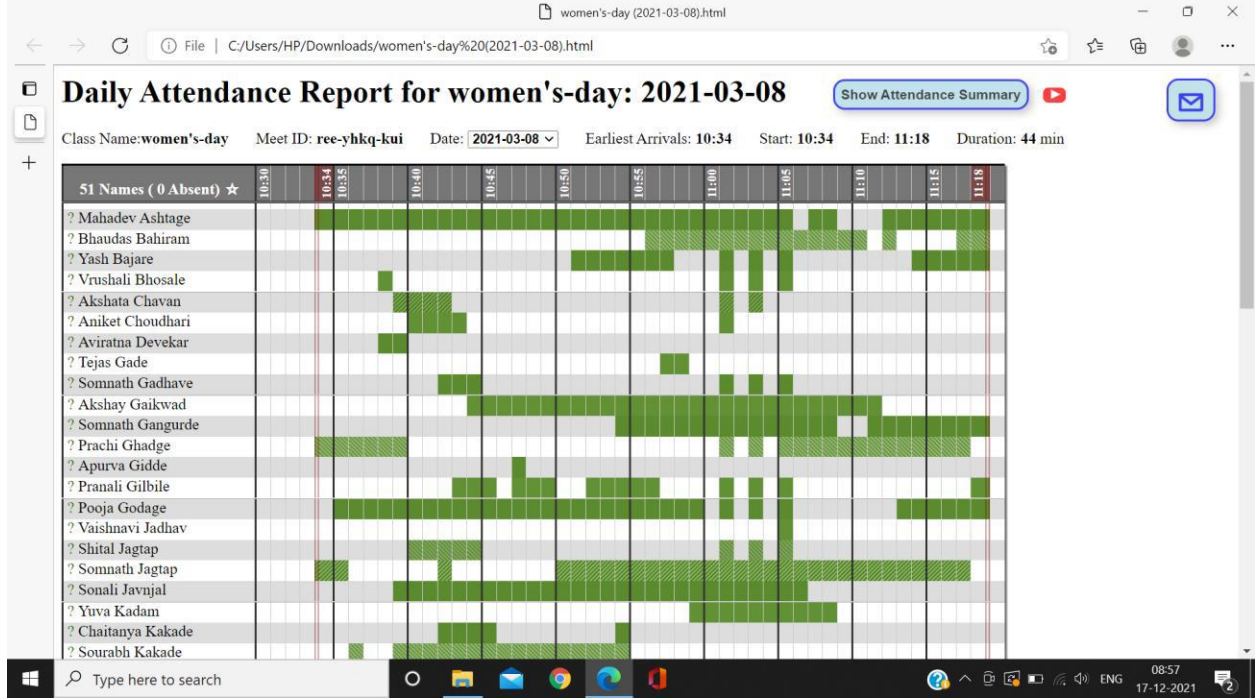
women's-day (2021-03-08).html

File | C:/Users/HP/Downloads/women's-day%20(2021-03-08).html

Daily Attendance Report for women's-day: 2021-03-08

Show Attendance Summary

Class Name: **women's-day** Meet ID: **ree-yhkq-kui** Date: 2021-03-08 Earliest Arrivals: **10:34** Start: **10:34** End: **11:18** Duration: **44** min

| 51 Names ( 0 Absent) ☆ | 10:30 | 10:34 | 10:35 | 10:40 | 10:45 | 10:50 | 10:55 | 11:00 | 11:05 | 11:10 | 11:15 | 11:18 |
|---|---|---|---|---|---|---|---|---|---|---|---|---|
| ? Mahadev Ashtage | | | | | | | | | | | | |
| ? Bhaudas Bahiram | | | | | | | | | | | | |
| ? Yash Bajare | | | | | | | | | | | | |
| ? Vrushali Bhosale | | | | | | | | | | | | |
| ? Akshata Chavan | | | | | | | | | | | | |
| ? Aniket Choudhari | | | | | | | | | | | | |
| ? Aviratna Devekar | | | | | | | | | | | | |
| ? Tejas Gade | | | | | | | | | | | | |
| ? Somnath Gadhave | | | | | | | | | | | | |
| ? Akshay Gaikwad | | | | | | | | | | | | |
| ? Somnath Gangurde | | | | | | | | | | | | |
| ? Prachi Ghadge | | | | | | | | | | | | |
| ? Apurva Gidde | | | | | | | | | | | | |
| ? Pranali Gilbile | | | | | | | | | | | | |
| ? Pooja Godage | | | | | | | | | | | | |
| ? Vaishnavi Jadhav | | | | | | | | | | | | |
| ? Shital Jagtap | | | | | | | | | | | | |
| ? Somnath Jagtap | | | | | | | | | | | | |
| ? Sonali Javnjal | | | | | | | | | | | | |
| ? Yuva Kadam | | | | | | | | | | | | |
| ? Chaitanya Kakade | | | | | | | | | | | | |
| ? Sourabh Kakade | | | | | | | | | | | | |

Type here to search

ENG 08:57 17-12-2021